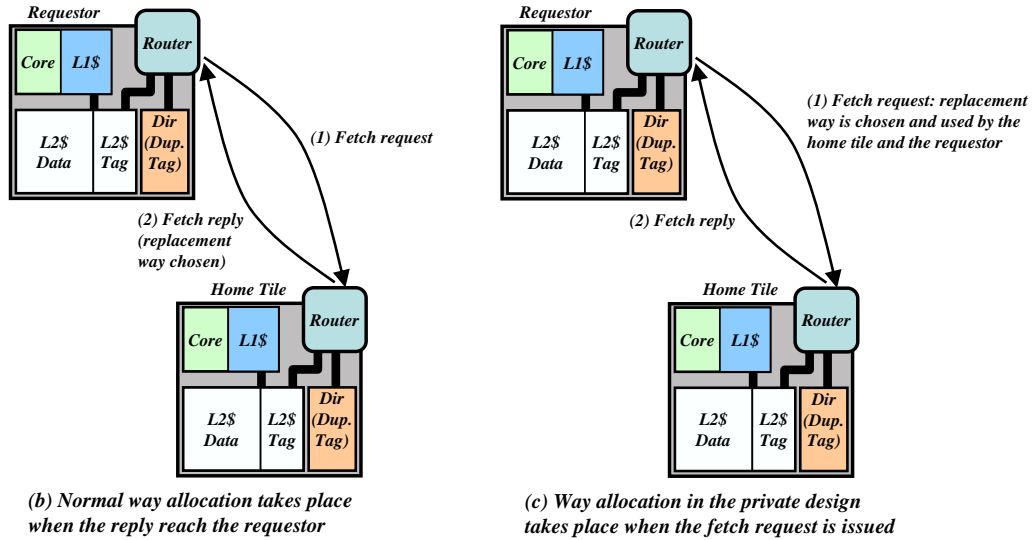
Requestor

Router

Core

L1$

L2$ Data

L2$ Tag

Dir (Dup. Tag)

(1) Fetch request

(2) Fetch reply (replacement way chosen)

Home Tile

Router

Core

L1$

L2$ Data

L2$ Tag

Dir (Dup. Tag)

(b) Normal way allocation takes place when the reply reach the requestor

Requestor

Router

Core

L1$

L2$ Data

L2$ Tag

Dir (Dup. Tag)

(1) Fetch request: replacement way is chosen and used by the home tile and the requestor

(2) Fetch reply

Home Tile

Router

Core

L1$

L2$ Data

L2$ Tag

Dir (Dup. Tag)

(c) Way allocation in the private design takes place when the fetch request is issued